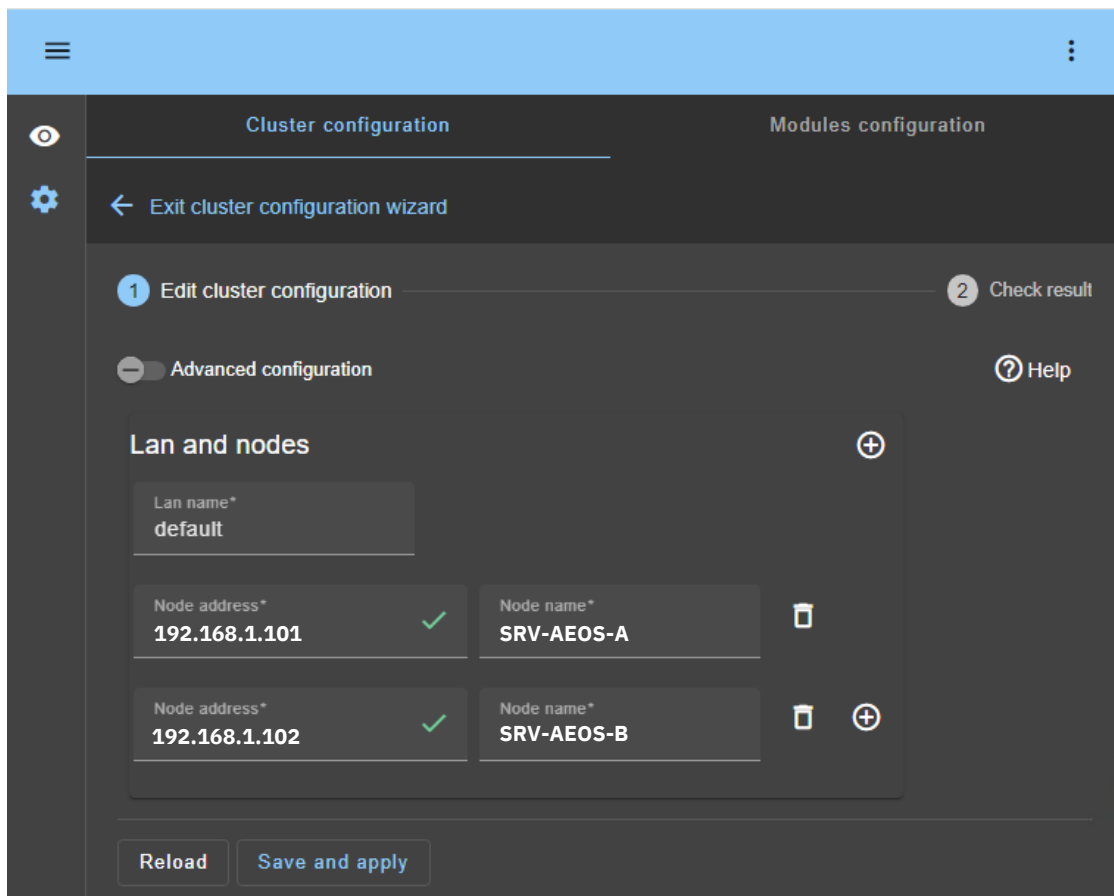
Cluster configuration

Modules configuration

Exit cluster configuration wizard

1 Edit cluster configuration

2 Check result

Advanced configuration

Help

Lan and nodes

Lan name*
default

Node address*
192.168.1.101

Node name*
SRV-AEOS-A

Node address*
192.168.1.102

Node name*
SRV-AEOS-B

Reload

Save and apply